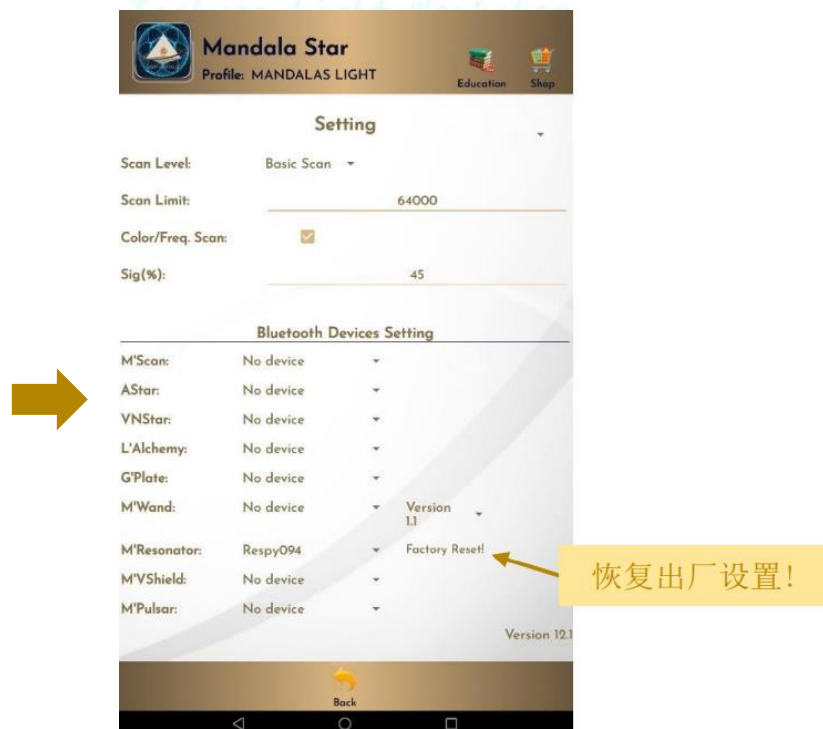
Mandala Star
Profile: MANDALAS LIGHT

Education
Shop

Setting

Scan Level: Basic Scan

Scan Limit: 64000

Color/Freq. Scan:

Sig(%): 45

Bluetooth Devices Setting

| | | |
|---|---|---|
| M'Scan: | No device | |
| AStar: | No device | |
| VNStar: | No device | |
| L'Alchemy: | No device | |
| G'Plate: | No device | |
| M'Wand: | No device | Version 1.1 |
| M'Resonator: | Respy094 | Factory Reset! |
| M'VShield: | No device | |
| M'Pulsar: | No device | |

恢复出厂设置!

Version 12.1

Back